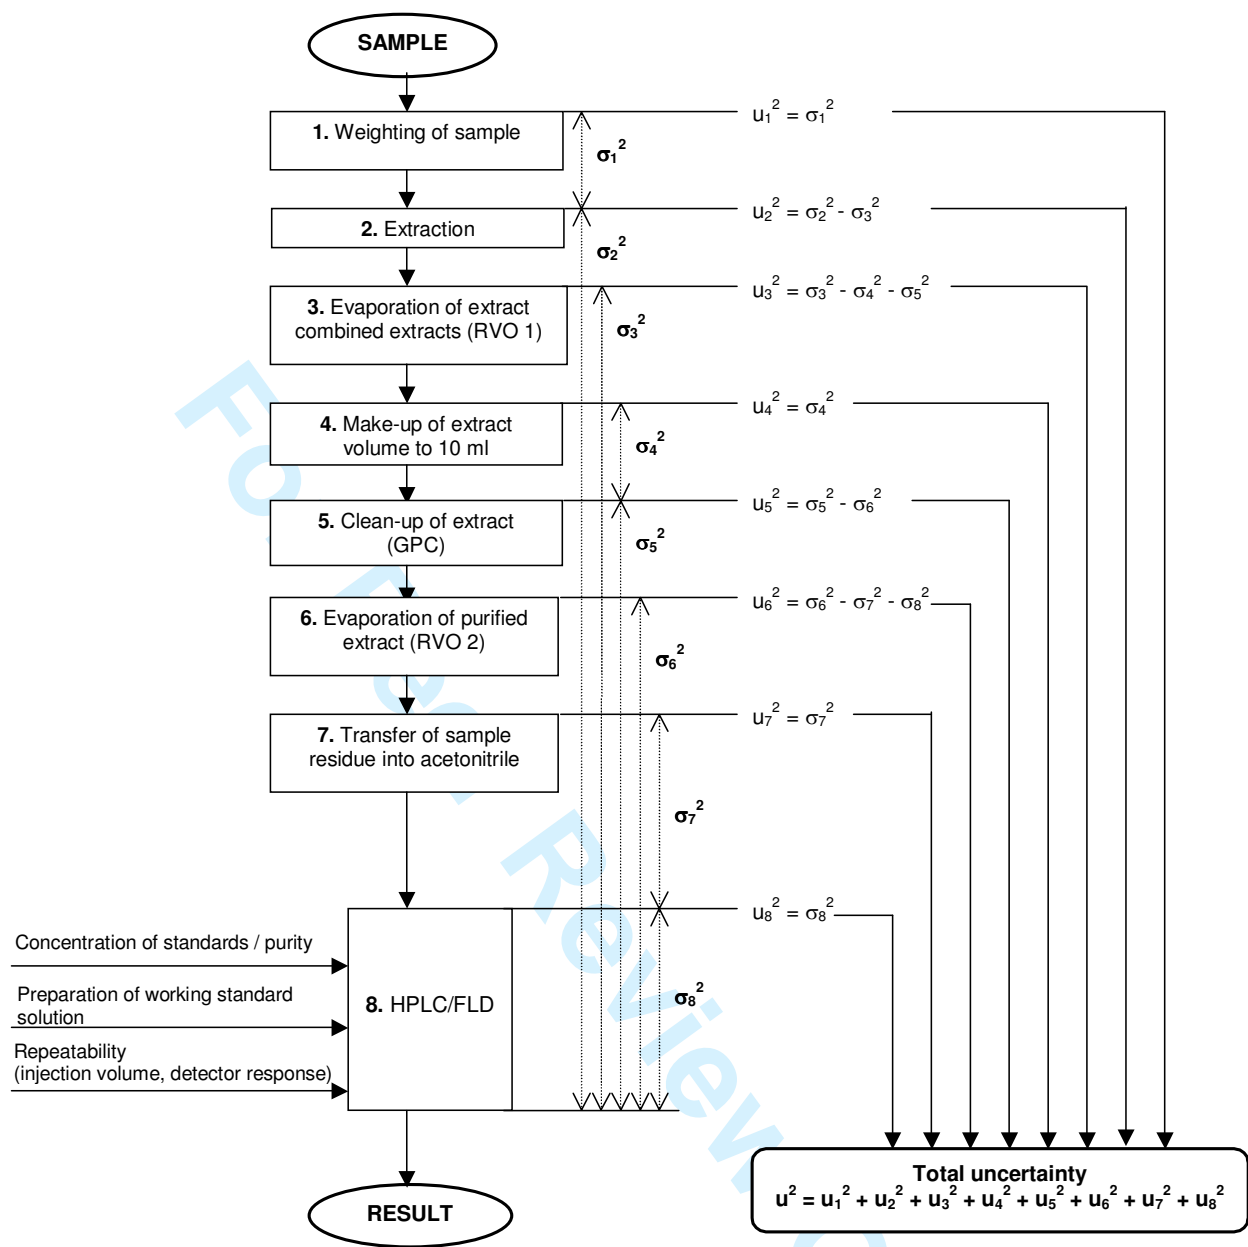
SAMPLE

1. Weighting of sample

$\sigma_1^2$

$u_1^2 = \sigma_1^2$

2. Extraction

$\sigma_2^2$

$u_2^2 = \sigma_2^2 - \sigma_3^2$

3. Evaporation of extract combined extracts (RVO 1)

$\sigma_3^2$

$u_3^2 = \sigma_3^2 - \sigma_4^2 - \sigma_5^2$

4. Make-up of extract volume to 10 ml

$\sigma_4^2$

$u_4^2 = \sigma_4^2$

5. Clean-up of extract (GPC)

$\sigma_5^2$

$u_5^2 = \sigma_5^2 - \sigma_6^2$

6. Evaporation of purified extract (RVO 2)

$\sigma_6^2$

$u_6^2 = \sigma_6^2 - \sigma_7^2 - \sigma_8^2$

7. Transfer of sample residue into acetonitrile

$\sigma_7^2$

$u_7^2 = \sigma_7^2$

$u_8^2 = \sigma_8^2$

Concentration of standards / purity

Preparation of working standard solution

Repeatability (injection volume, detector response)

8. HPLC/FLD

$\sigma_8^2$

RESULT

Total uncertainty
$u^2 = u_1^2 + u_2^2 + u_3^2 + u_4^2 + u_5^2 + u_6^2 + u_7^2 + u_8^2$

For Peer Review